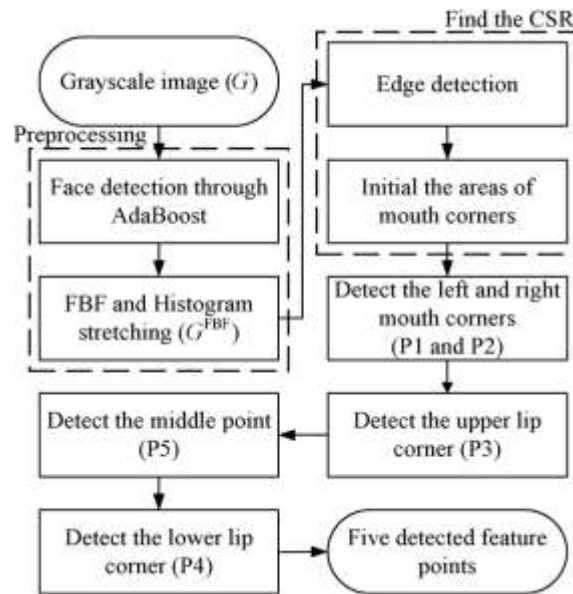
Find the CSR

Grayscale image ($G$)

Preprocessing

Face detection through AdaBoost

FBF and Histogram stretching ($G^{\text{FBF}}$)

Edge detection

Initial the areas of mouth corners

Detect the left and right mouth corners (P1 and P2)

Detect the upper lip corner (P3)

Detect the middle point (P5)

Detect the lower lip corner (P4)

Five detected feature points